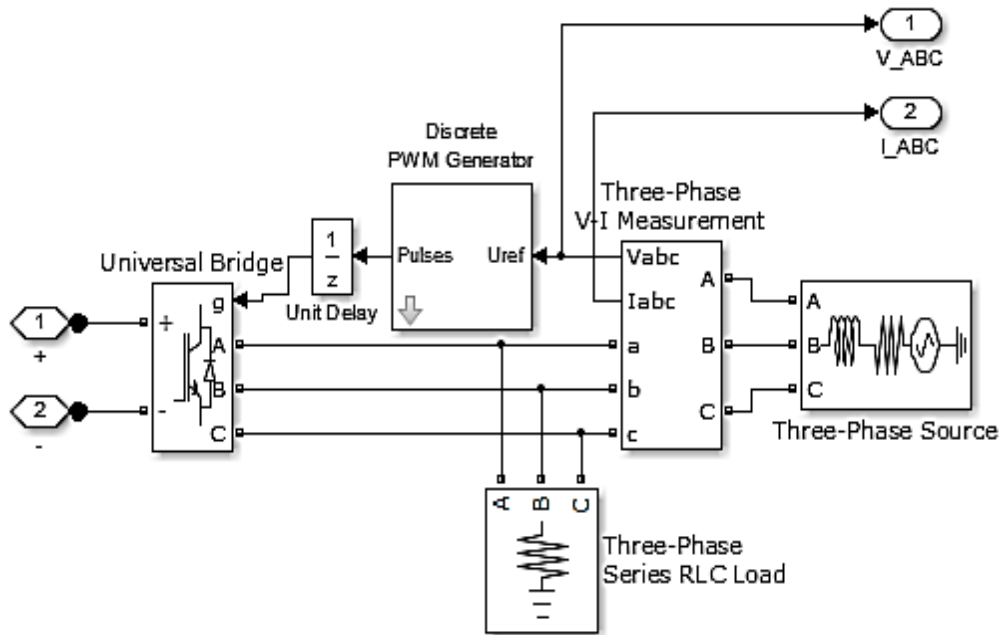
1
V_ABC

2
I_ABC

Discrete
PWM Generator

Three-Phase
V-I Measurement

Universal Bridge

$\frac{1}{z}$

Pulses

Uref

Vabc

Iabc

A

B

C

a

b

c

g

A

B

C

+

-

Unit Delay

1
+

2
-

A

B

C

Three-Phase Source

A

B

C

Three-Phase
Series RLC Load